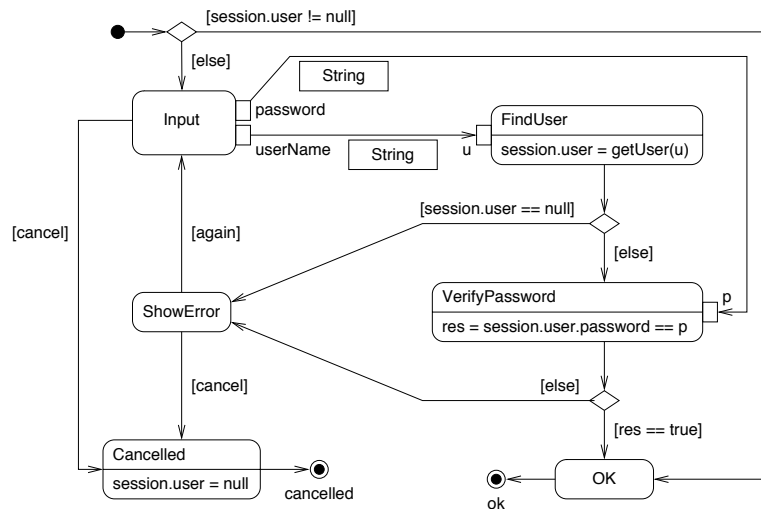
[session.user != null]

[else]

String

Input

password

userName

String

u

FindUser

session.user = getUser(u)

[session.user == null]

[cancel]

[again]

[else]

ShowError

VerifyPassword

p

res = session.user.password == p

[cancel]

[else]

[res == true]

Cancelled

session.user = null

cancelled

OK

ok